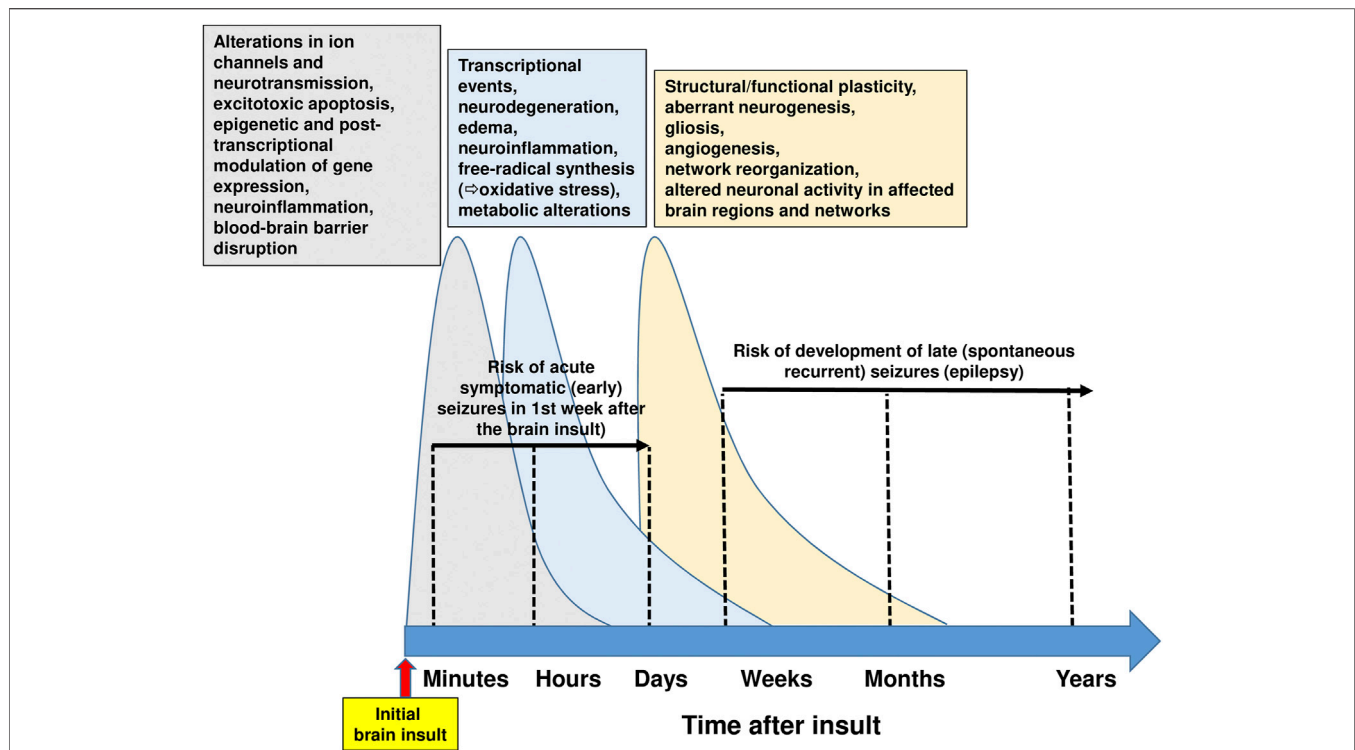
Alterations in ion channels and neurotransmission, excitotoxic apoptosis, epigenetic and post-transcriptional modulation of gene expression, neuroinflammation, blood-brain barrier disruption

Transcriptional events, neurodegeneration, edema, neuroinflammation, free-radical synthesis (⇨oxidative stress), metabolic alterations

Structural/functional plasticity, aberrant neurogenesis, gliosis, angiogenesis, network reorganization, altered neuronal activity in affected brain regions and networks

Risk of acute symptomatic (early) seizures in 1st week after the brain insult)

Risk of development of late (spontaneous recurrent) seizures (epilepsy)

Minutes Hours Days Weeks Months Years

Initial brain insult

Time after insult